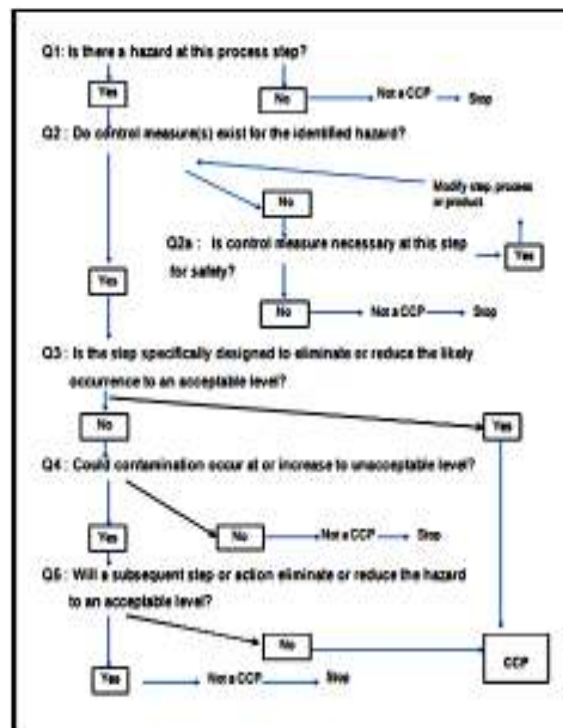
Q1: Is there a hazard at this process step?

Yes

No

Not a CCP

Stop

Q2 : Do control measure(s) exist for the identified hazard?

Modify step, process or product

No

Q2a : Is control measure necessary at this step for safety?

Yes

Yes

No

Not a CCP

Stop

Q3 : Is the step specifically designed to eliminate or reduce the likely occurrence to an acceptable level?

No

Yes

Q4 : Could contamination occur at or increase to unacceptable level?

Yes

No

Not a CCP

Stop

Q5 : Will a subsequent step or action eliminate or reduce the hazard to an acceptable level?

No

CCP

Yes

Not a CCP

Stop